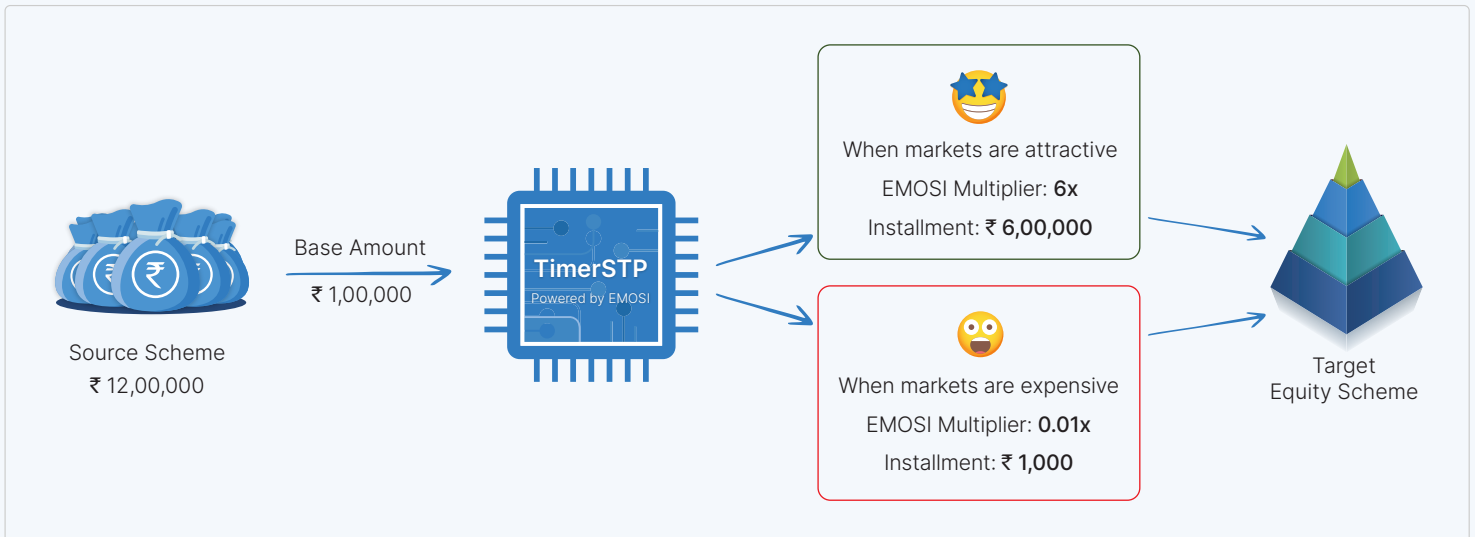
Source Scheme
₹ 12,00,000

Base Amount
₹ 1,00,000

TimerSTP
Powered by EMOSI

When markets are attractive
EMOSI Multiplier: **6x**
Installment: ₹ **6,00,000**

When markets are expensive
EMOSI Multiplier: **0.01x**
Installment: ₹ **1,000**

Target
Equity Scheme